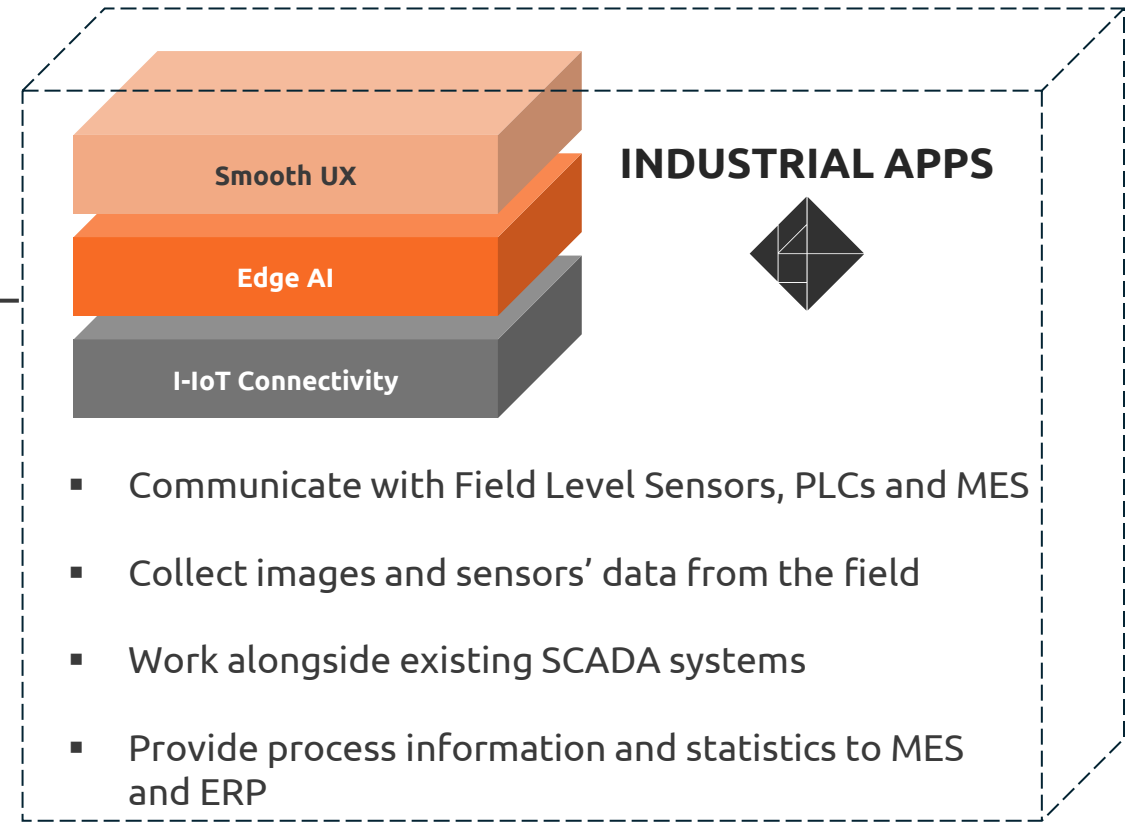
Smooth UX

Edge AI

I-IoT Connectivity

INDUSTRIAL APPS

▪ Communicate with Field Level Sensors, PLCs and MES

▪ Collect images and sensors' data from the field

▪ Work alongside existing SCADA systems

▪ Provide process information and statistics to MES and ERP